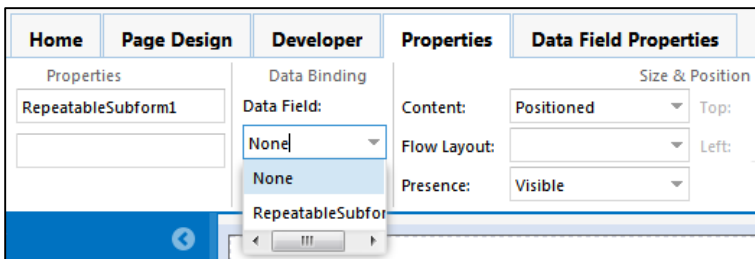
Home Page Design Developer Properties Data Field Properties

Properties
RepeatableSubform1

Data Binding
Data Field:
None
None
RepeatableSubfor

Content: Positioned
Flow Layout:
Presence: Visible

Size & Position
Top:
Left: